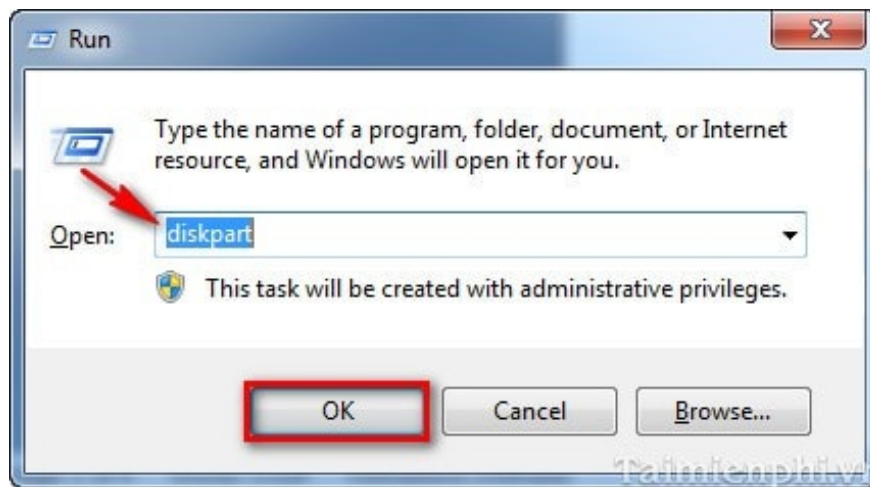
Run

X

Type the name of a program, folder, document, or Internet resource, and Windows will open it for you.

Open: diskpart

This task will be created with administrative privileges.

OK

Cancel

Browse...

Taimienphi.vn